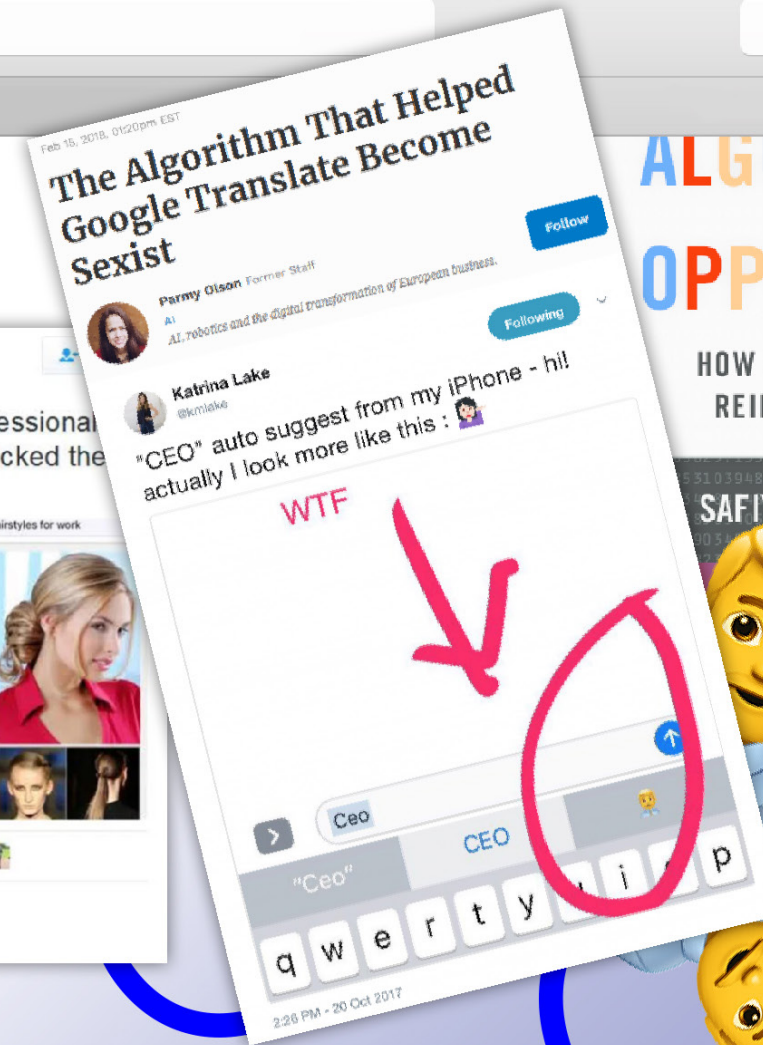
Feb 15, 2018, 01:20pm EST

The Algorithm That Helped Google Translate Become Sexist

Follow

Parmy Olson Former Staff
AI
AI, robotics and the digital transformation of European business.

Following

Katrina Lake
@kmlake

"CEO" auto suggest from my iPhone - hi! actually I look more like this : 💁🏻‍♀️

WTF

Ceo

"Ceo"
CEO

q w e r t y u i o p

2:26 PM - 20 Oct 2017

essional
cked the
irstyles for work

ALG
OPP
HOW
REI
SAFI